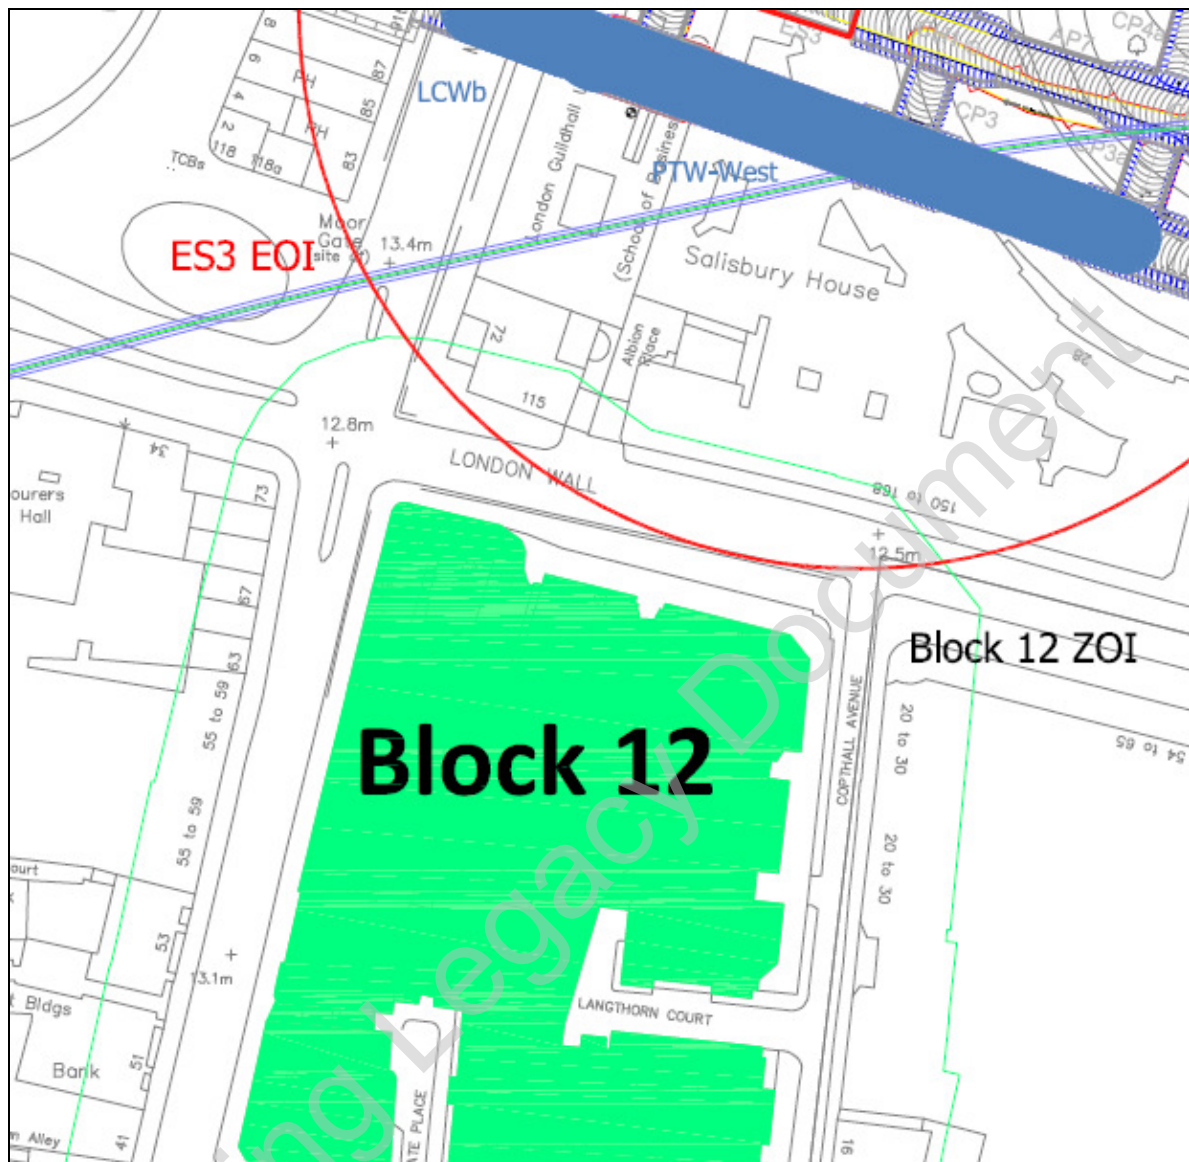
8
6
4
2
118
118a
PH
PH
87
85
83
TCBs
LCWb
London Guildhall
(School of Business
PTW-West
ES3
CP3
AP7
CP4
ES3 EOI
Moor Gate site
13.4m
Salisbury House
72
Albion Place
115
28
12.8m
LONDON WALL
150 to 168
12.5m
34
73
67
63
55 to 59
55 to 59
53
51
41
ourers Hall
ourt
Bldgs
Bank
Alley
13.1m
Block 12
Block 12 ZOI
COPTHALL AVENUE
20 to 30
20 to 30
54 to 65
LANGTHORN COURT
ATE PLACE
16
ing Legacy Document